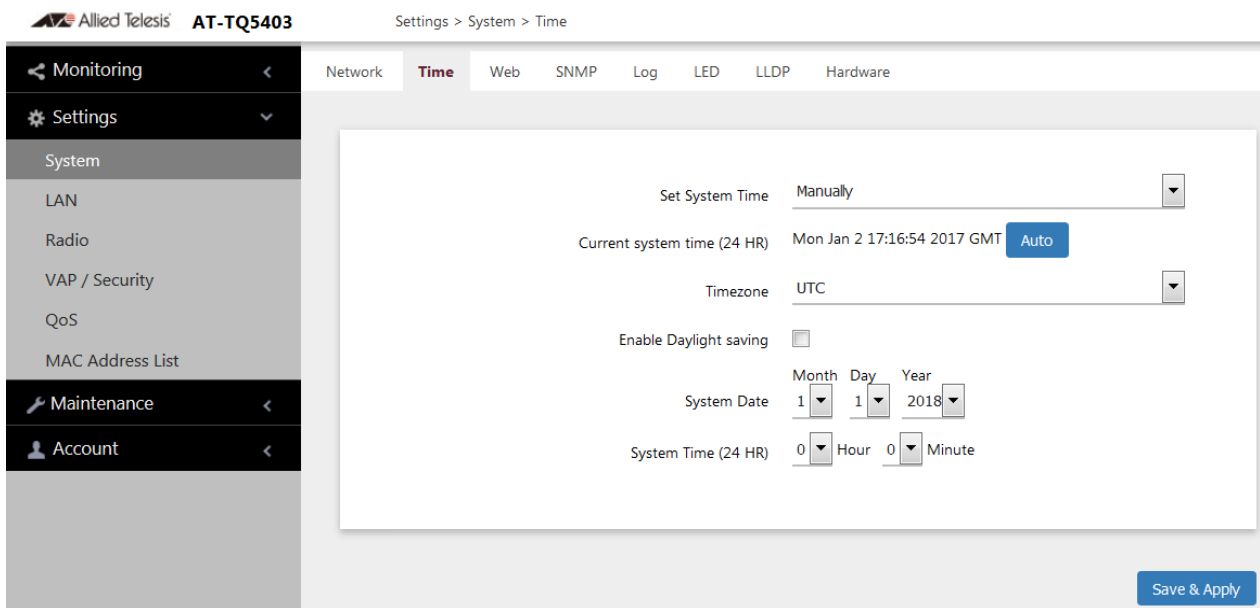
Allied Telesis AT-TQ5403

Settings > System > Time

Monitoring
Settings
System
LAN
Radio
VAP / Security
QoS
MAC Address List
Maintenance
Account

Network Time Web SNMP Log LED LLDP Hardware

Set System Time Manually

Current system time (24 HR) Mon Jan 2 17:16:54 2017 GMT Auto

Timezone UTC

Enable Daylight saving

System Date Month 1 Day 1 Year 2018

System Time (24 HR) 0 Hour 0 Minute

Save & Apply